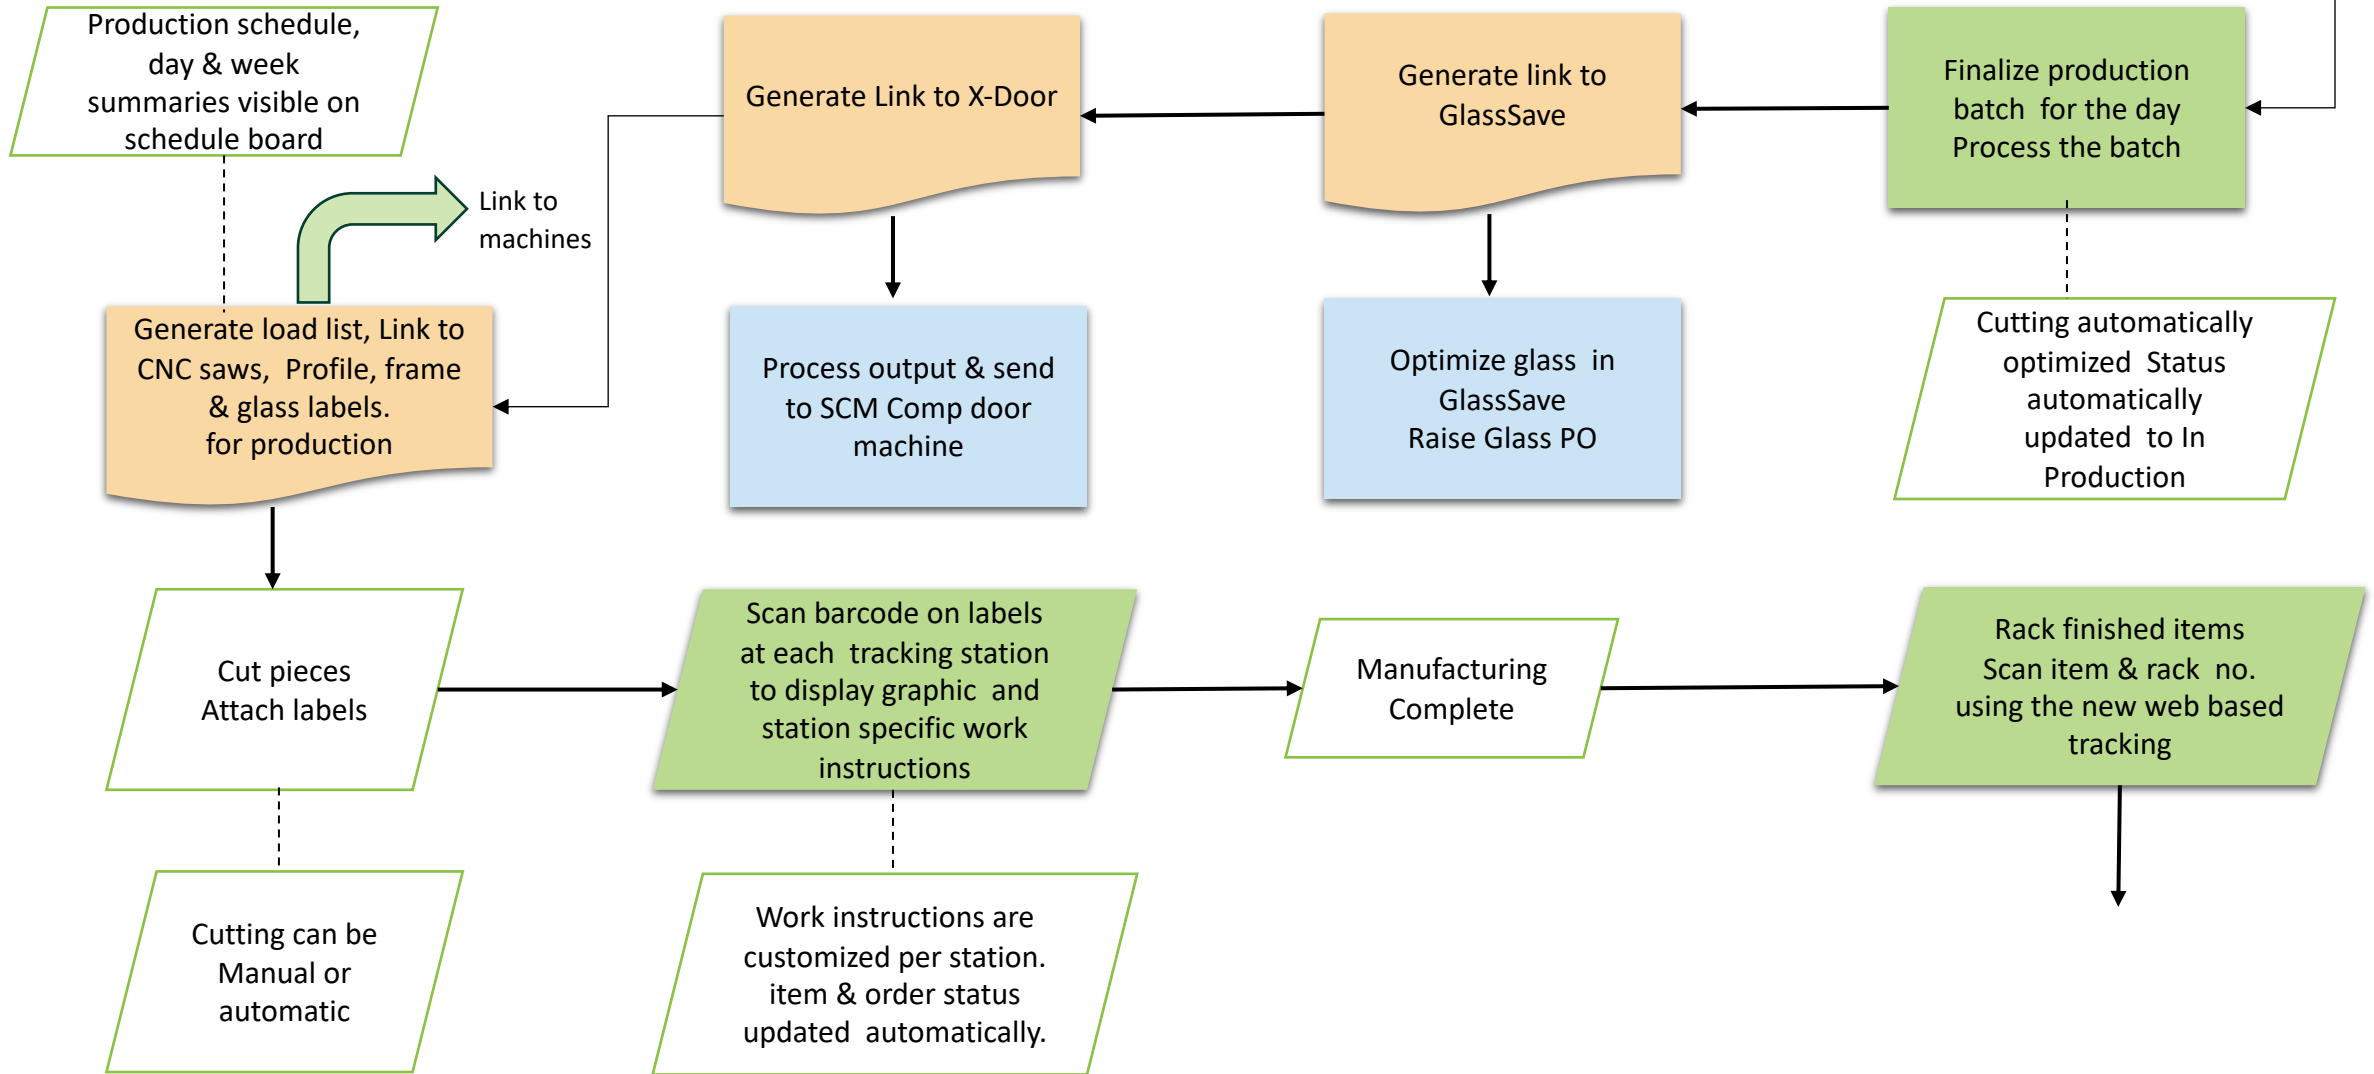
Production schedule, day & week summaries visible on schedule board

Generate Link to X-Door

Generate link to GlassSave

Finalize production batch for the day Process the batch

Link to machines

Generate load list, Link to CNC saws, Profile, frame & glass labels. for production

Process output & send to SCM Comp door machine

Optimize glass in GlassSave Raise Glass PO

Cutting automatically optimized Status automatically updated to In Production

Cut pieces Attach labels

Scan barcode on labels at each tracking station to display graphic and station specific work instructions

Manufacturing Complete

Rack finished items Scan item & rack no. using the new web based tracking

Cutting can be Manual or automatic

Work instructions are customized per station. item & order status updated automatically.